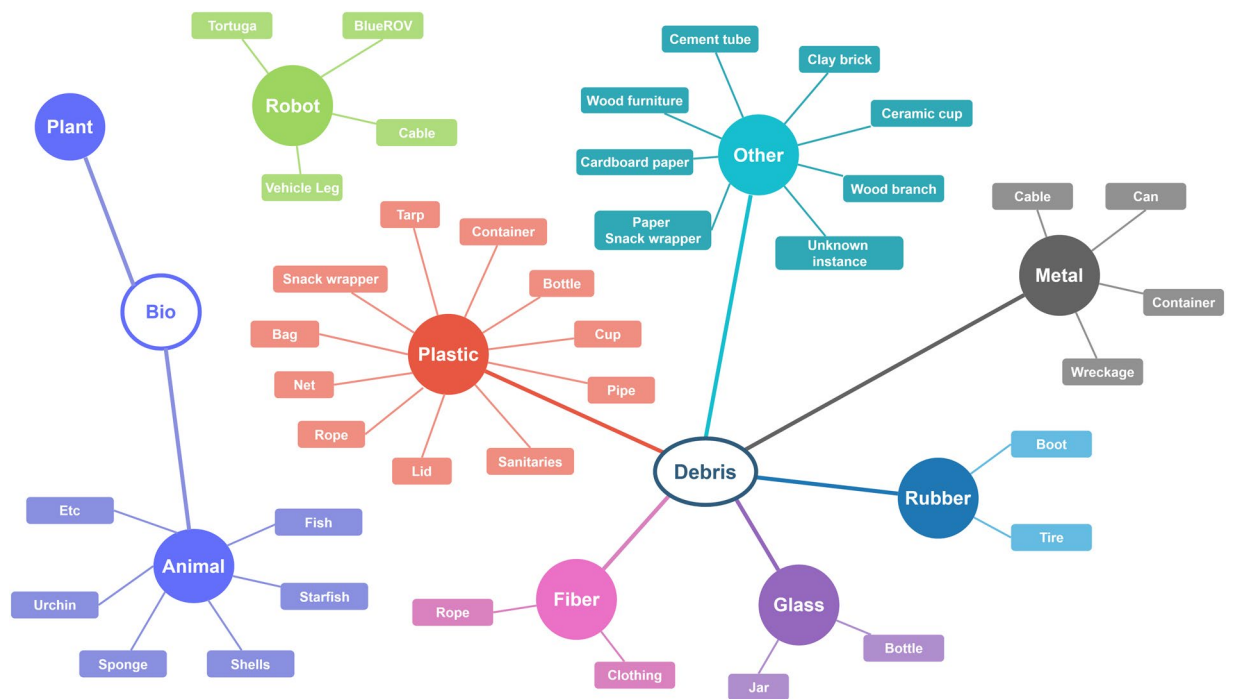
Tortuga
BlueROV
Robot
Cable
Vehicle Leg

Plant
Bio

Cement tube
Clay brick
Wood furniture
Ceramic cup
Other
Cardboard paper
Wood branch
Paper Snack wrapper
Unknown instance

Tarp
Container
Snack wrapper
Bottle
Bag
Plastic
Cup
Net
Pipe
Rope
Lid
Sanitaries

Cable
Can
Metal
Container
Wreckage

Debris

Boot
Rubber
Tire

Etc
Fish
Animal
Starfish
Urchin
Sponge
Shells

Fiber
Rope
Clothing

Glass
Bottle
Jar